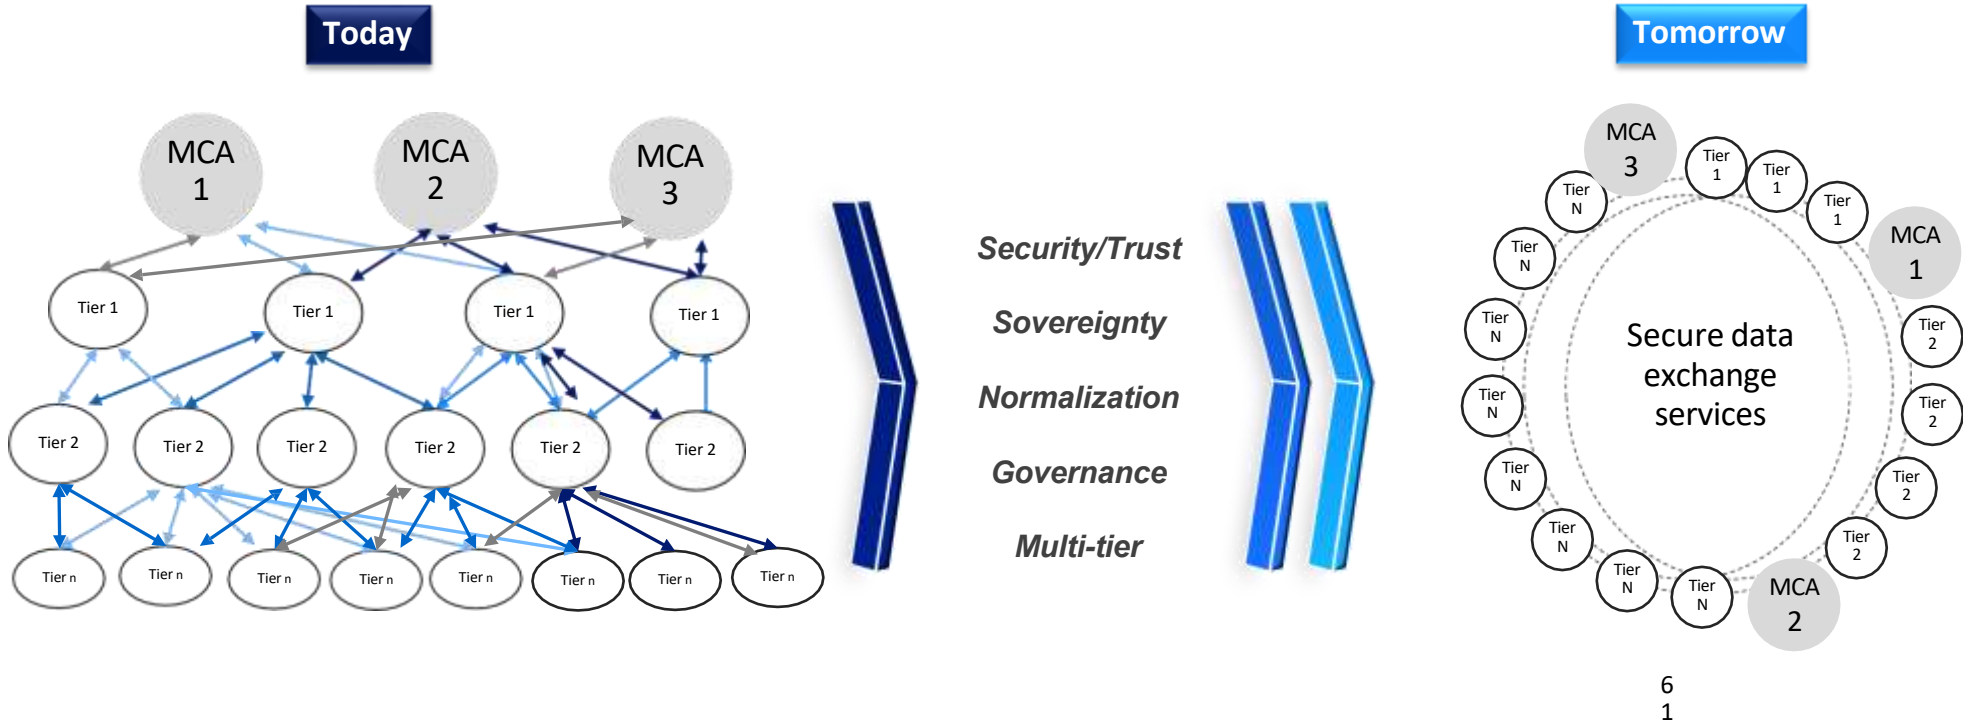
Today

MCA 1

MCA 2

MCA 3

Tier 1

Tier 1

Tier 1

Tier 1

Tier 2

Tier 2

Tier 2

Tier 2

Tier 2

Tier 2

Tier n

Tier n

Tier n

Tier n

Tier n

Tier n

Tier n

Tier n

Security/Trust

Sovereignty

Normalization

Governance

Multi-tier

Tomorrow

MCA 3

Tier 1

Tier 1

Tier 1

MCA 1

Tier 2

Tier 2

Tier 2

Tier 2

MCA 2

Tier N

Tier N

Tier N

Tier N

Tier N

Tier N

Tier N

Tier N

Tier N

Secure data exchange services

6
1